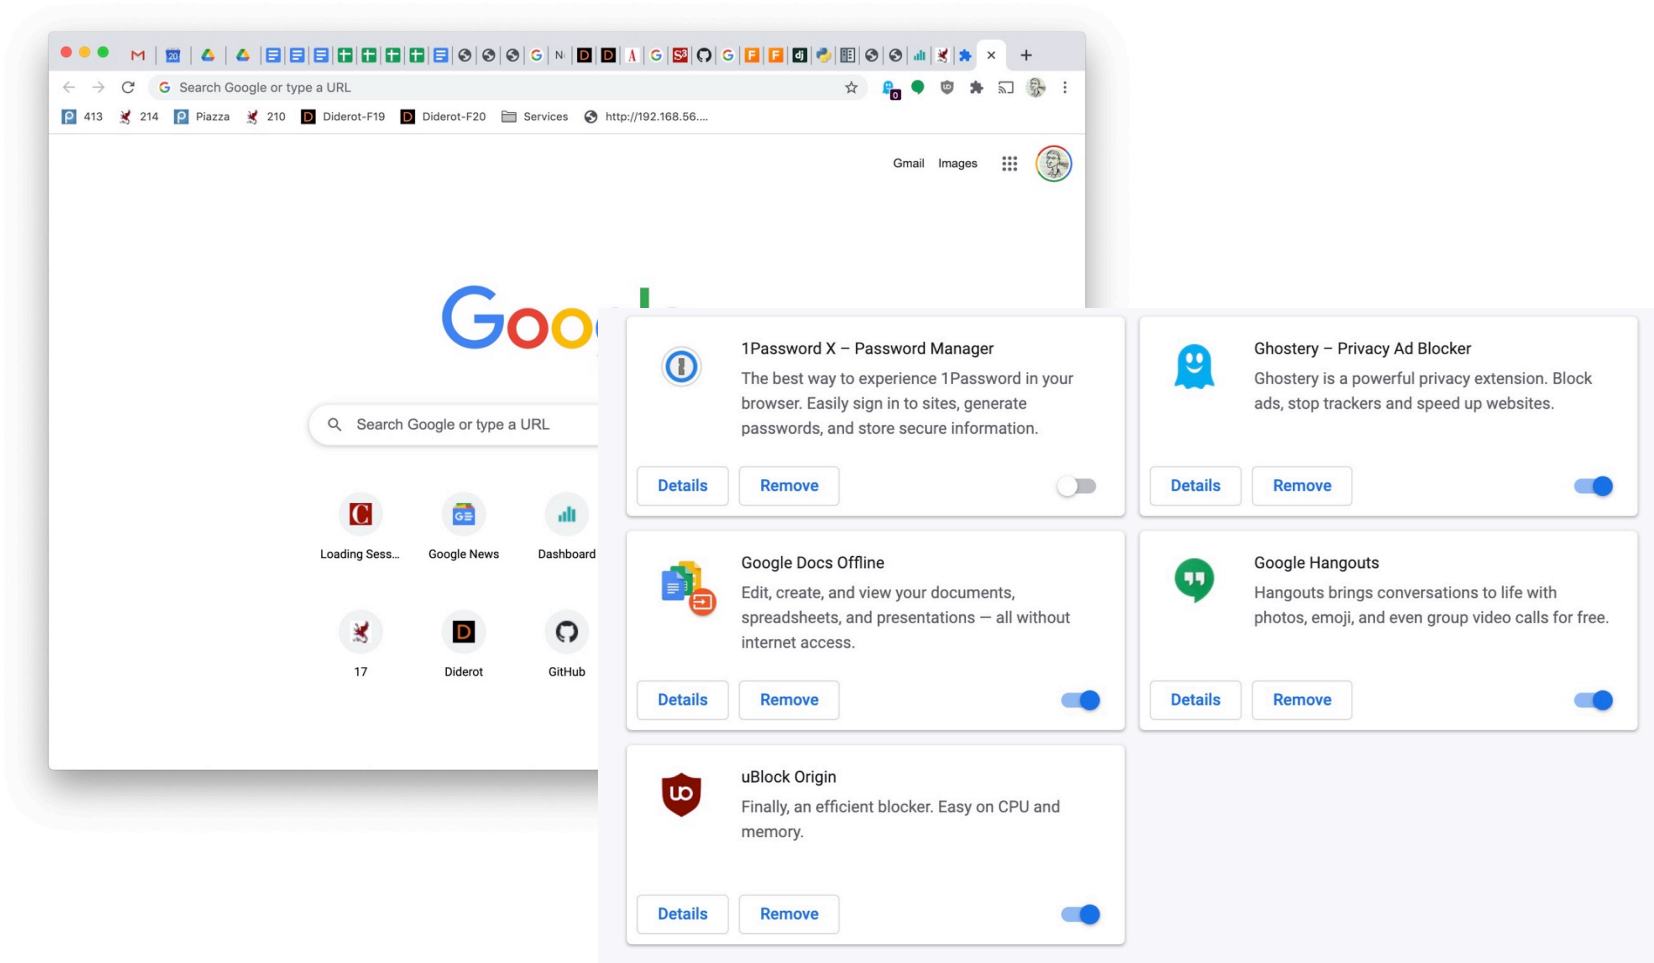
Search Google or type a URL

413 214 Piazza 210 Diderot-F19 Diderot-F20 Services http://192.168.56....

Gmail Images

Search Google or type a URL

Loading Sess... Google News Dashboard

17 Diderot GitHub

1Password X – Password Manager
The best way to experience 1Password in your browser. Easily sign in to sites, generate passwords, and store secure information.
Details Remove

Ghostery – Privacy Ad Blocker
Ghostery is a powerful privacy extension. Block ads, stop trackers and speed up websites.
Details Remove

Google Docs Offline
Edit, create, and view your documents, spreadsheets, and presentations — all without internet access.
Details Remove

Google Hangouts
Hangouts brings conversations to life with photos, emoji, and even group video calls for free.
Details Remove

uBlock Origin
Finally, an efficient blocker. Easy on CPU and memory.
Details Remove